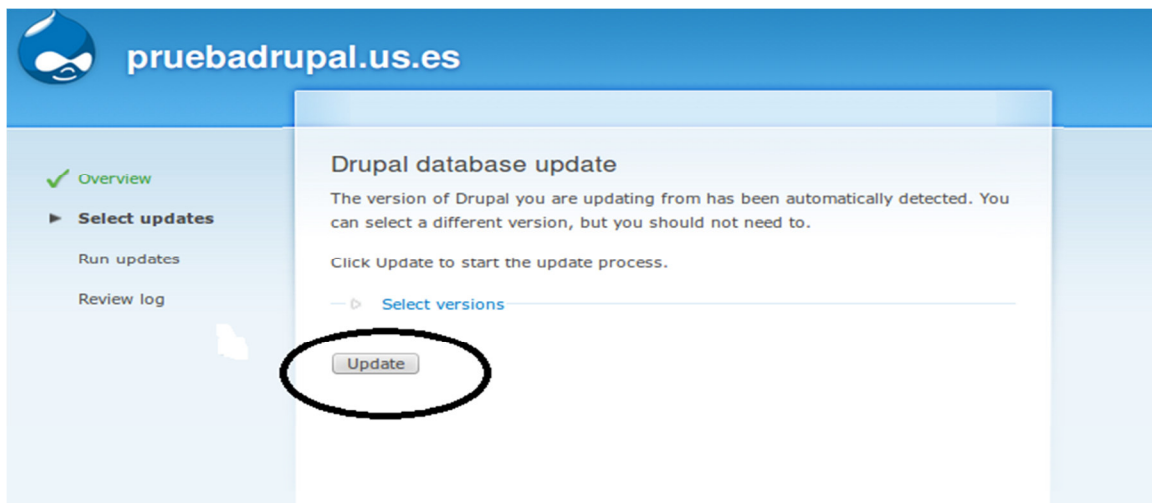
pruebadrupal.us.es

Overview
Select updates
Run updates
Review log

Drupal database update

The version of Drupal you are updating from has been automatically detected. You can select a different version, but you should not need to.

Click Update to start the update process.

Select versions

Update